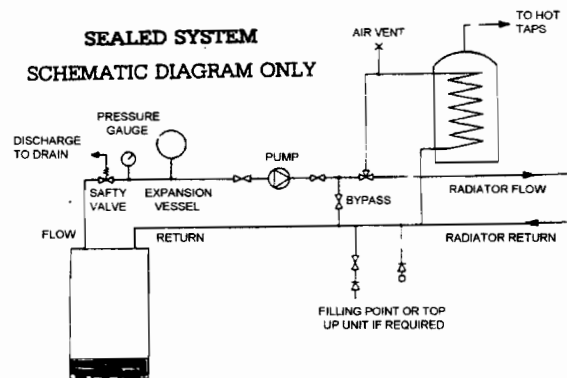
SEALED SYSTEM

SCHEMATIC DIAGRAM ONLY

TO HOT TAPS

AIR VENT

PRESSURE GAUGE

DISCHARGE TO DRAIN

PUMP

SAFTY VALVE

EXPANSION VESSEL

BYPASS

RADIATOR FLOW

FLOW

RETURN

RADIATOR RETURN

FILLING POINT OR TOP UP UNIT IF REQUIRED